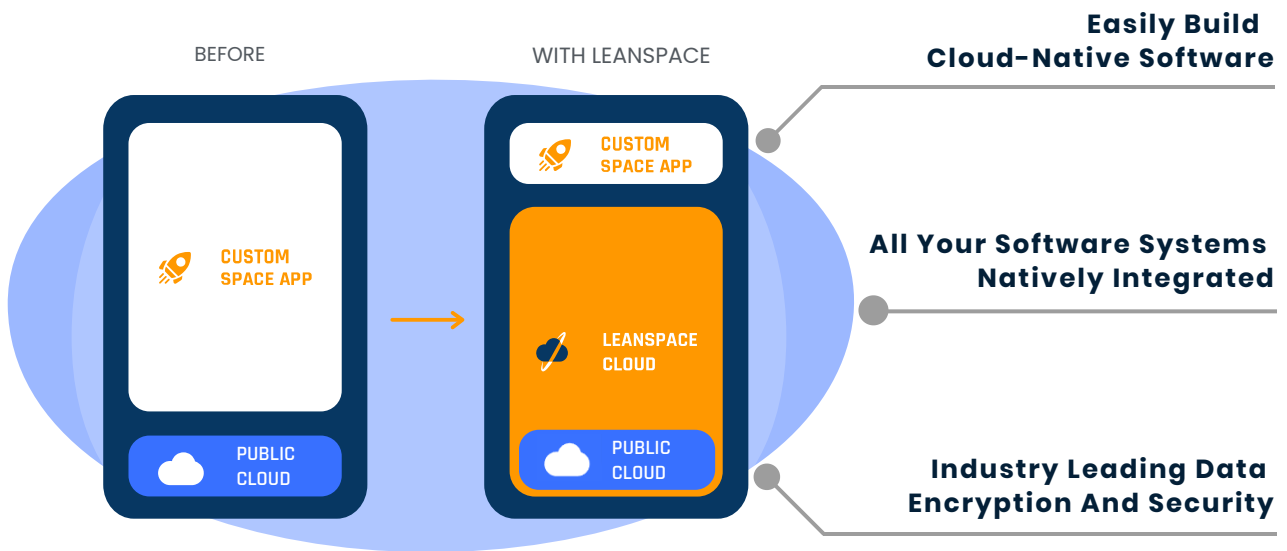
BEFORE

CUSTOM SPACE APP

PUBLIC CLOUD

WITH LEANSPACE

CUSTOM SPACE APP

LEANSPACE CLOUD

PUBLIC CLOUD

Easily Build Cloud-Native Software

All Your Software Systems Natively Integrated

Industry Leading Data Encryption And Security